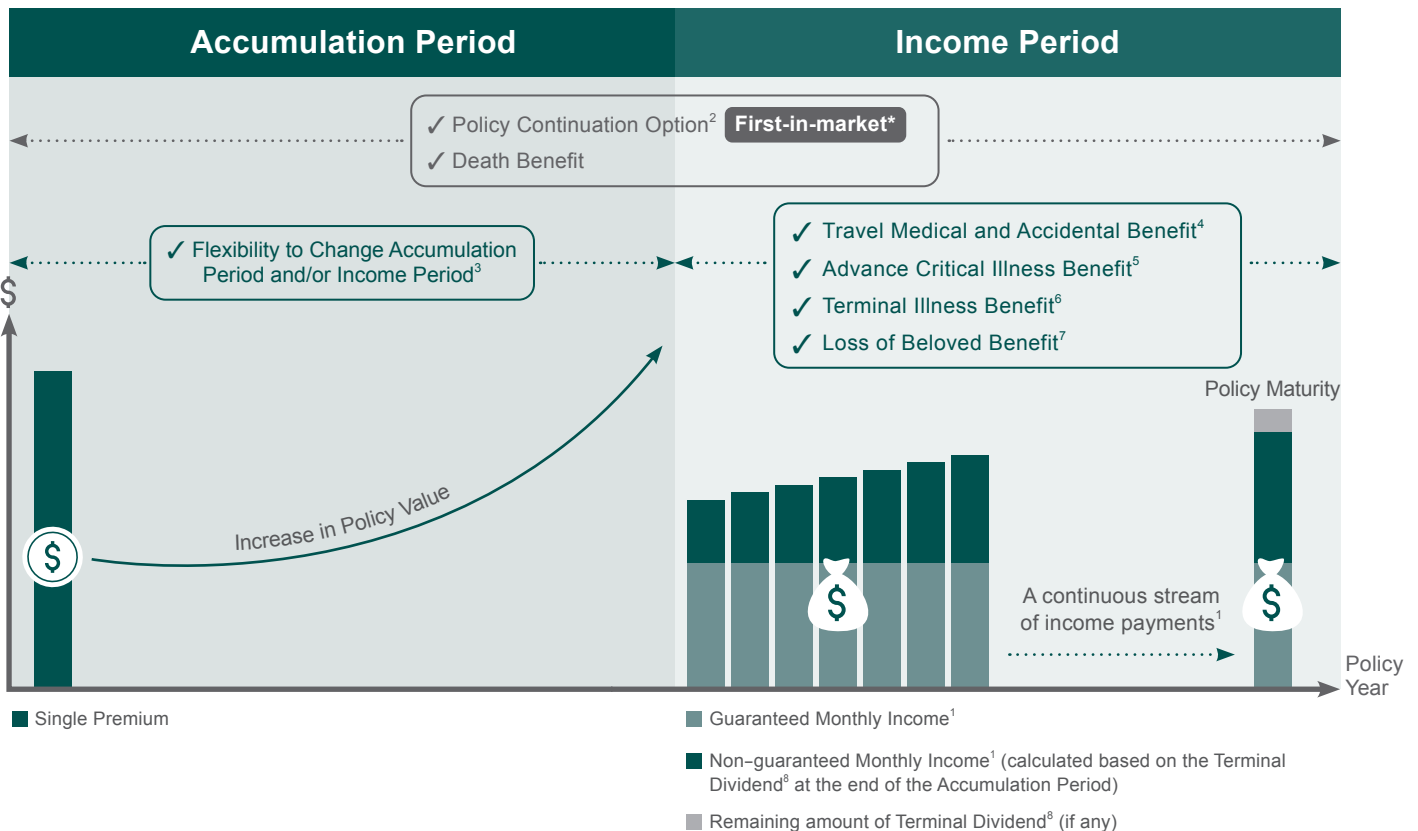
Accumulation Period

Income Period

✓ Policy Continuation Option$^2$ First-in-market*
✓ Death Benefit

✓ Flexibility to Change Accumulation Period and/or Income Period$^3$

✓ Travel Medical and Accidental Benefit$^4$
✓ Advance Critical Illness Benefit$^5$
✓ Terminal Illness Benefit$^6$
✓ Loss of Beloved Benefit$^7$

$

Policy Maturity

Increase in Policy Value

$

$

A continuous stream of income payments$^1$

$

Policy Year

Single Premium

Guaranteed Monthly Income$^1$

Non-guaranteed Monthly Income$^1$ (calculated based on the Terminal Dividend$^8$ at the end of the Accumulation Period)

Remaining amount of Terminal Dividend$^8$ (if any)